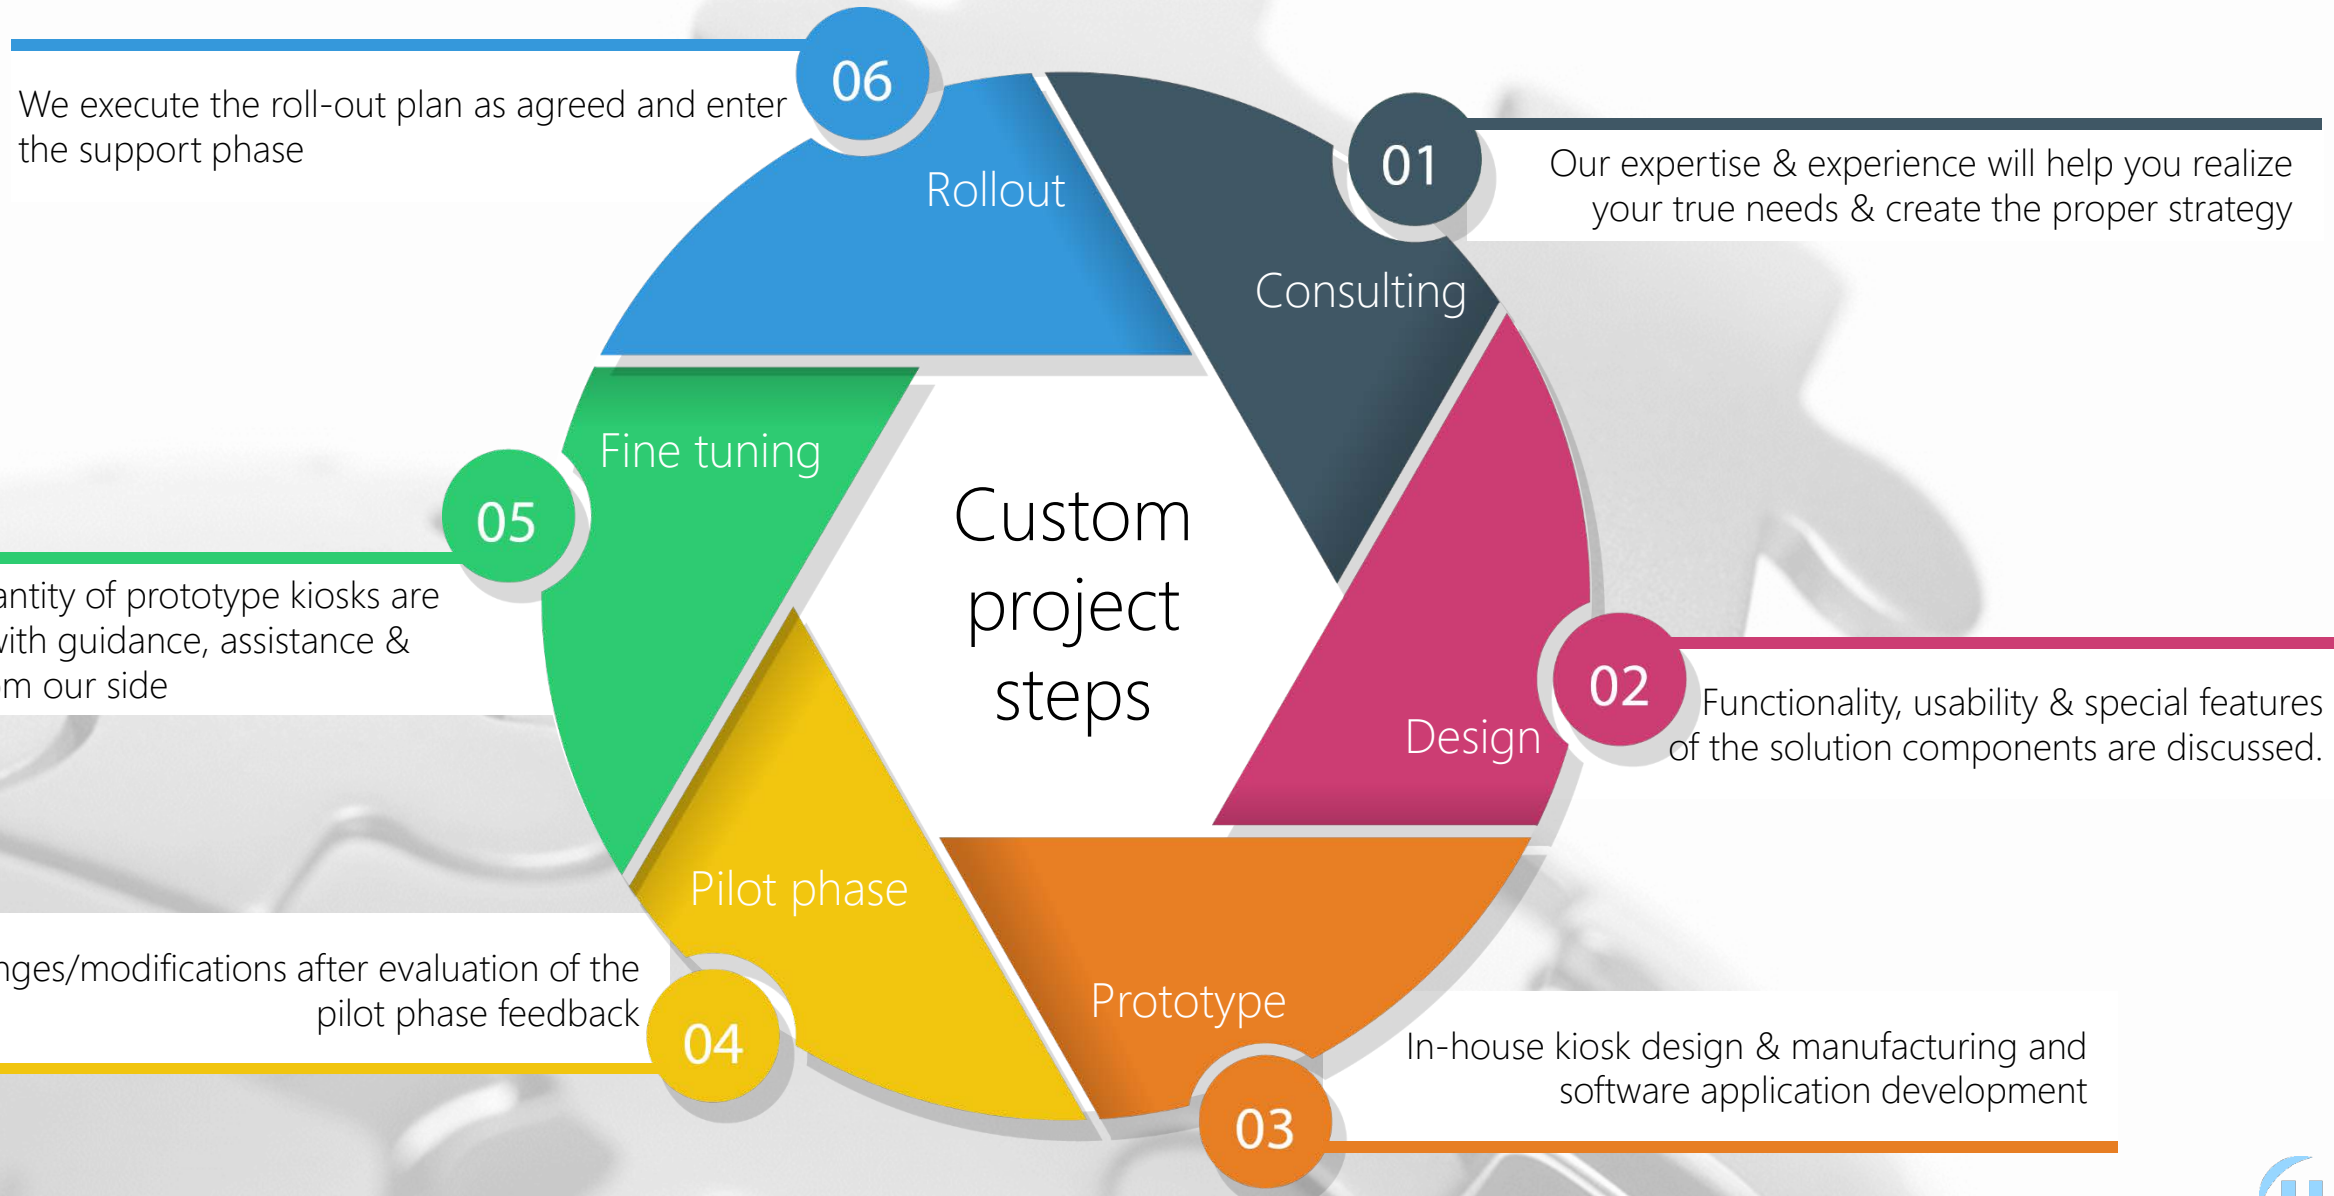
06

We execute the roll-out plan as agreed and enter the support phase

Rollout

01

Our expertise & experience will help you realize your true needs & create the proper strategy

Consulting

Fine tuning

05

antity of prototype kiosks are vith guidance, assistance & m our side

Custom project steps

02

Functionality, usability & special features of the solution components are discussed.

Design

Pilot phase

nges/modifications after evaluation of the pilot phase feedback

04

Prototype

In-house kiosk design & manufacturing and software application development

03